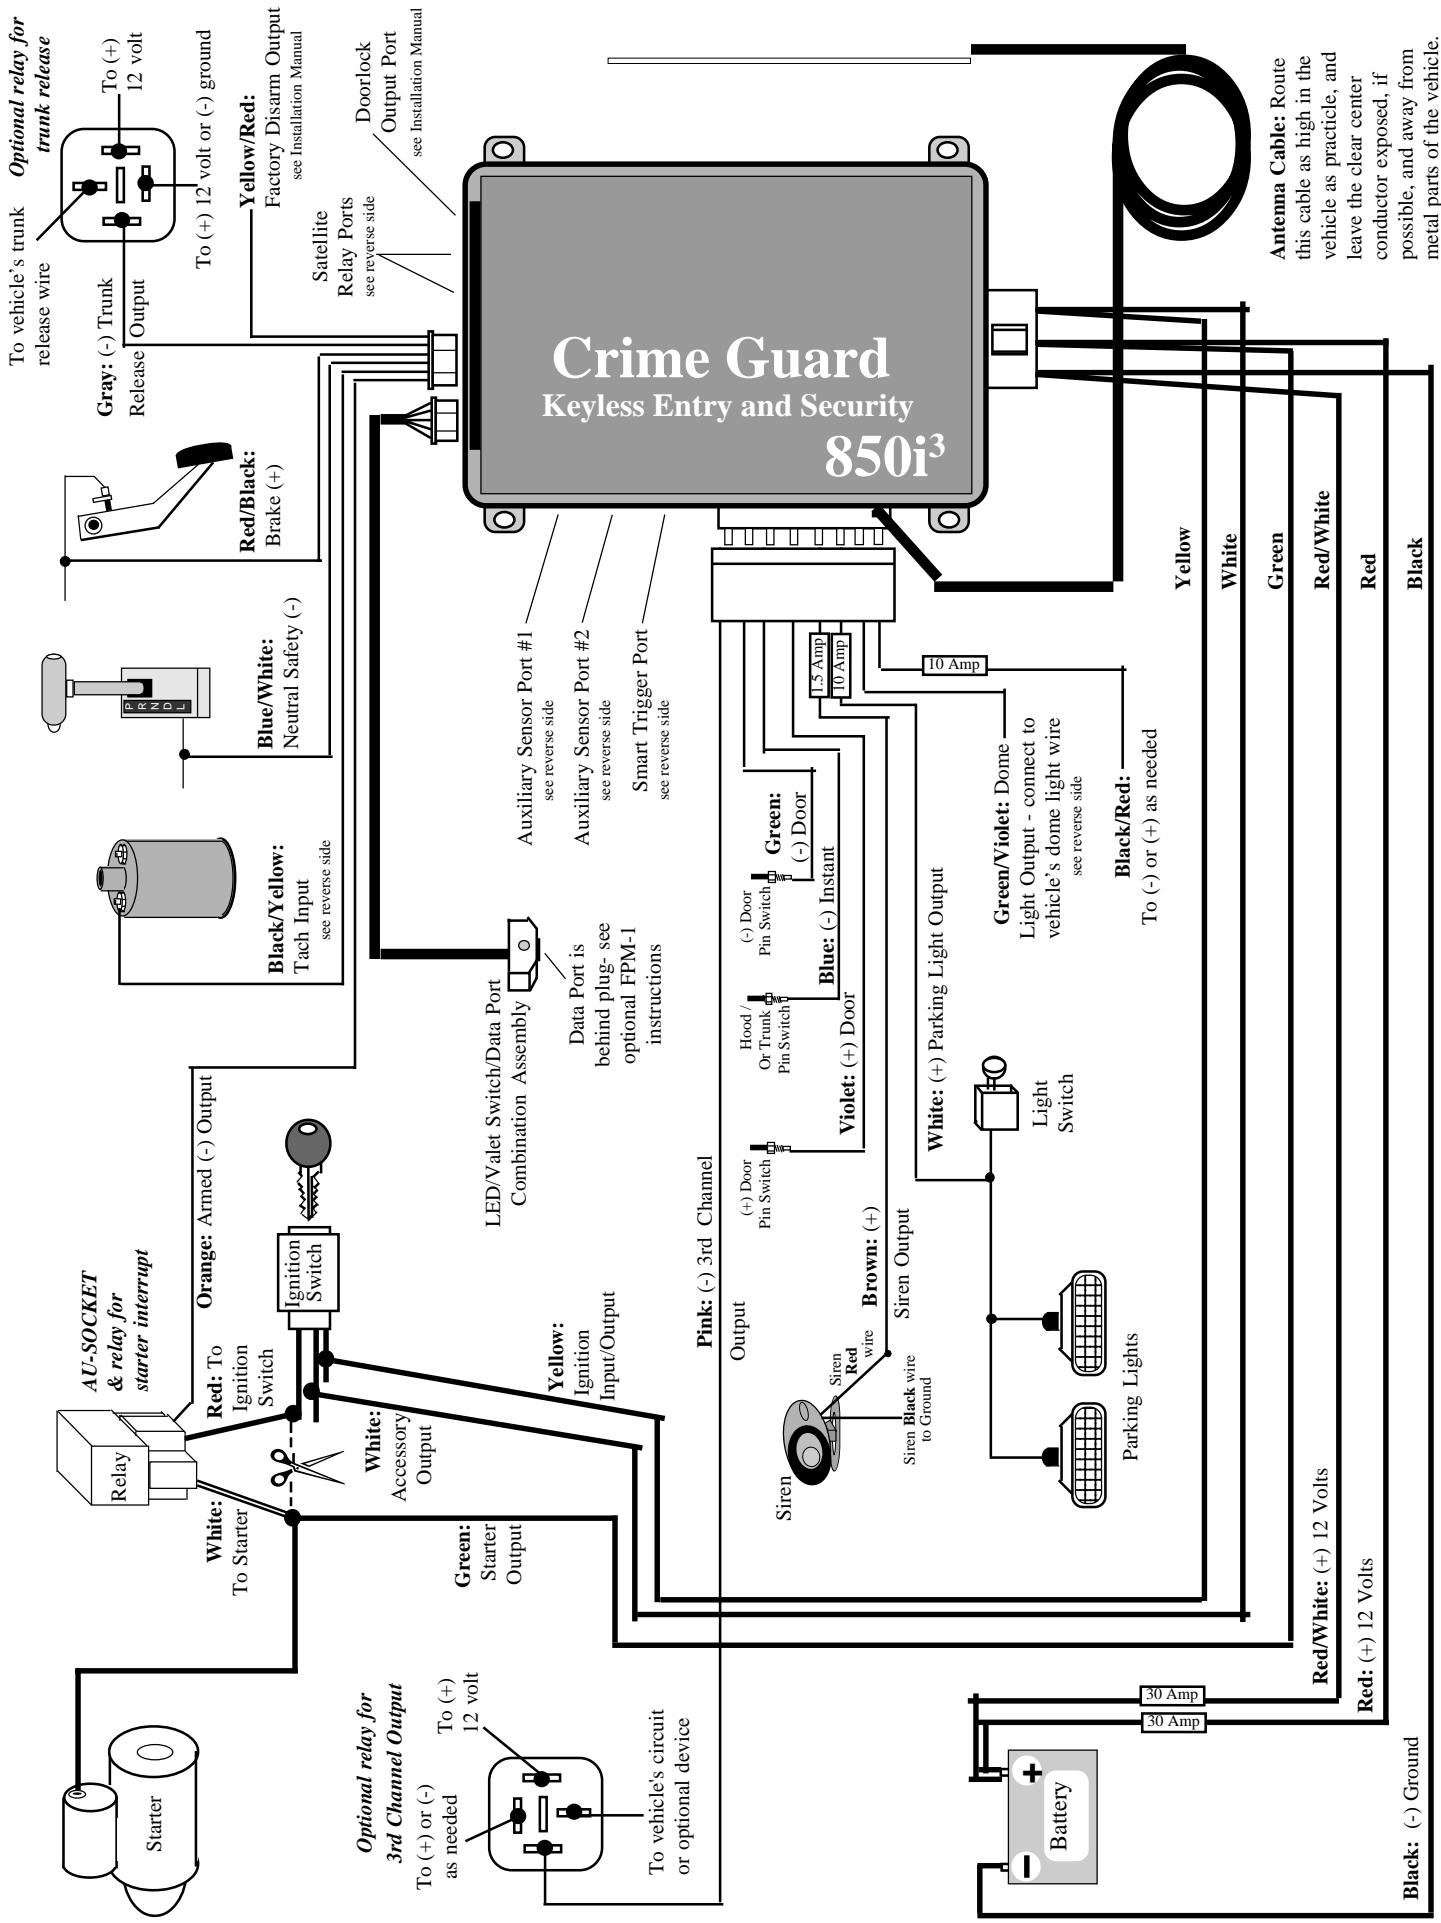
Optional relay for trunk release

To (+) 12 volt

To vehicle's trunk release wire

To (+) 12 volt or (-) ground

Gray: (-) Trunk Release Output

Yellow/Red: Factory Disarm Output
see Installation Manual

Satellite Relay Ports
see reverse side

Doorlock Output Port
see Installation Manual

Crime Guard
Keyless Entry and Security
$850i^3$

Antenna Cable: Route this cable as high in the vehicle as practicle, and leave the clear center conductor exposed, if possible, and away from metal parts of the vehicle.

Red/Black: Brake (+)

Blue/White: Neutral Safety (-)

P R N D L

Black/Yellow: Tach Input
see reverse side

Auxiliary Sensor Port #1
see reverse side

Auxiliary Sensor Port #2
see reverse side

Smart Trigger Port
see reverse side

Yellow

White

Green

Red/White

Red

Black

1.5 Amp

10 Amp

10 Amp

Green/Violet: Dome Light Output - connect to vehicle's dome light wire
see reverse side

Black/Red: To (-) or (+) as needed

Green: (-) Door

(-) Door Pin Switch

Blue: (-) Instant

Hood / Or Trunk Pin Switch

Violet: (+) Door

(+) Door Pin Switch

White: (+) Parking Light Output

Light Switch

LED/Valet Switch/Data Port Combination Assembly

Data Port is behind plug- see optional FPM-1 instructions

Orange: Armed (-) Output

Ignition Switch

AU-SOCKET & relay for starter interrupt

Red: To Ignition Switch

Relay

White: Accessory Output

Yellow: Ignition Input/Output

Pink: (-) 3rd Channel Output

Brown: (+) Siren Output

Siren Red wire

Siren Black wire to Ground

Siren

Parking Lights

White: To Starter

Green: Starter Output

Red/White: (+) 12 Volts

Red: (+) 12 Volts

30 Amp

30 Amp

Battery

Black: (-) Ground

Starter

Optional relay for 3rd Channel Output

To (+) 12 volt

To (+) or (-) as needed

To vehicle's circuit or optional device